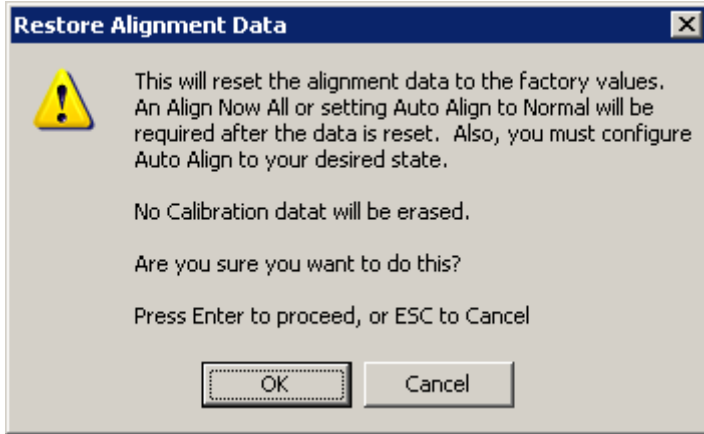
Restore Alignment Data

This will reset the alignment data to the factory values. An Align Now All or setting Auto Align to Normal will be required after the data is reset. Also, you must configure Auto Align to your desired state.

No Calibration datat will be erased.

Are you sure you want to do this?

Press Enter to proceed, or ESC to Cancel

OK

Cancel